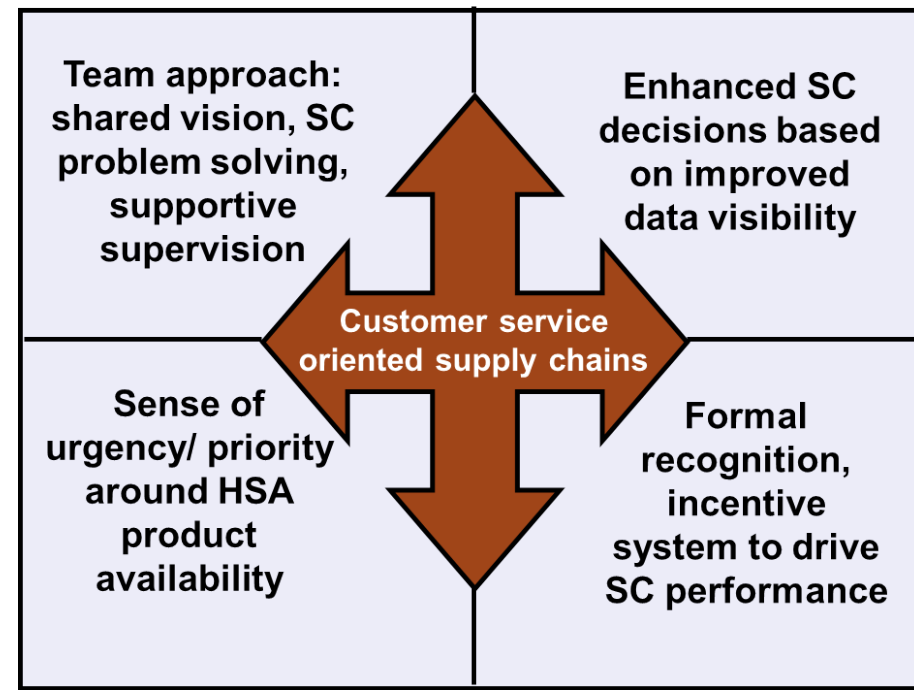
Team approach: shared vision, SC problem solving, supportive supervision

Enhanced SC decisions based on improved data visibility

Customer service oriented supply chains

Sense of urgency/ priority around HSA product availability

Formal recognition, incentive system to drive SC performance